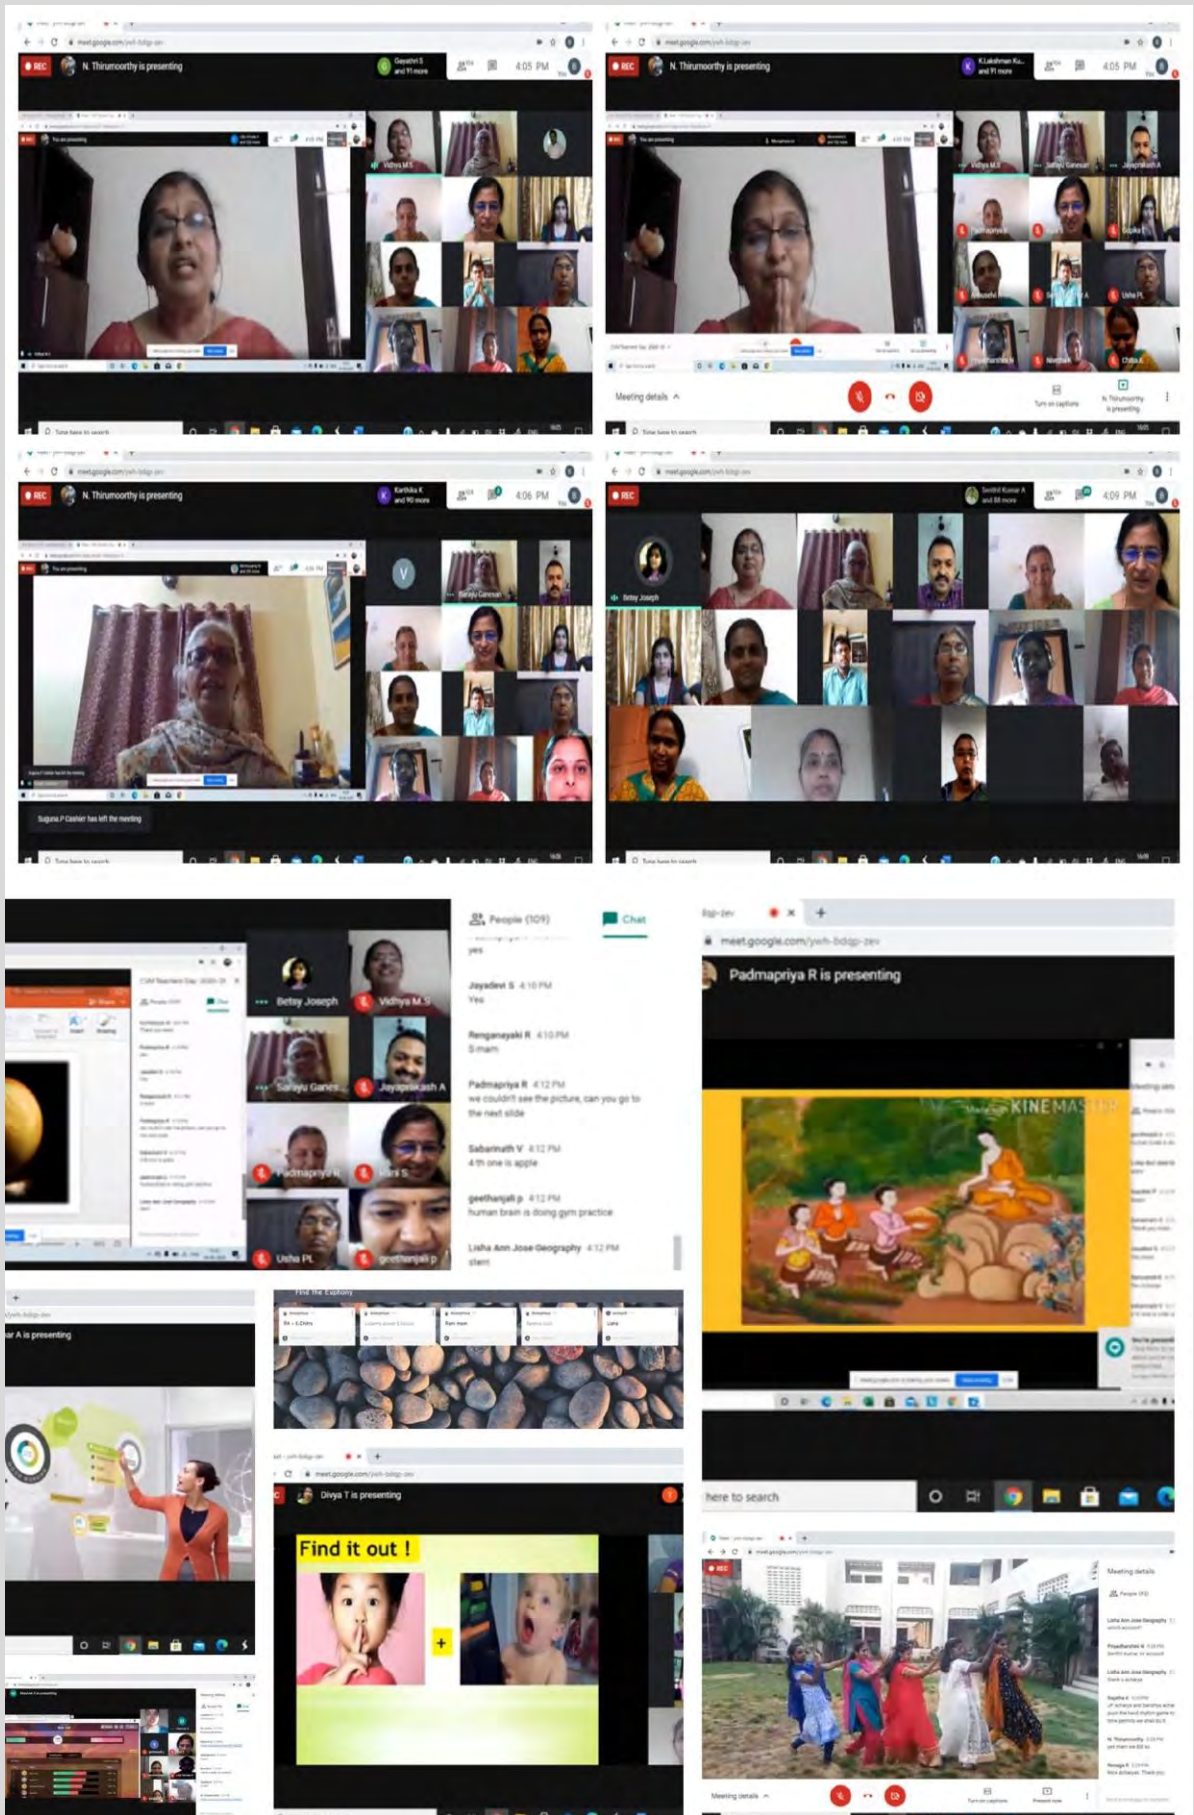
meet.google.com/ywh-bdqp-zev

REC N. Thirumoorthy is presenting

Gayathri S and 91 more

4:05 PM

Vidhya M.S

REC N. Thirumoorthy is presenting

K.Lakshman Ku... and 91 more

4:05 PM

Vidya M.S

Sarayu Ganesan

Jayaprakash A

Meeting details

Turn on captions

N. Thirumoorthy is presenting

Type here to search

REC N. Thirumoorthy is presenting

Karthika K and 90 more

4:06 PM

Sarayu Ganesan

Suguna P Cashier has left the meeting

Type here to search

REC

Senthil Kumar A and 88 more

4:09 PM

Betsy Joseph

Type here to search

Betsy Joseph

Vidhya M.S

Sarayu Ganes...

Jayaprakash A

Padmapriya R

Usha PL

geethanjali p

People (109)

Chat

yes

Jayadevi S 4:10 PM
Yes

Renganayaki R 4:10 PM
S mam

Padmapriya R 4:12 PM
we couldn't see the picture, can you go to the next slide

Sabarinath V 4:12 PM
4 th one is apple

geethanjali p 4:12 PM
human brain is doing gym practice

Lisha Ann Jose Geography 4:12 PM
stem

meet.google.com/ywh-bdqp-zev

Padmapriya R is presenting

KINEMASTER

here to search

ar A is presenting

Find The Euphony

Divya T is presenting

Find it out !

+

meet.google.com/ywh-bdqp-zev

REC

Meeting details

People

Meeting details